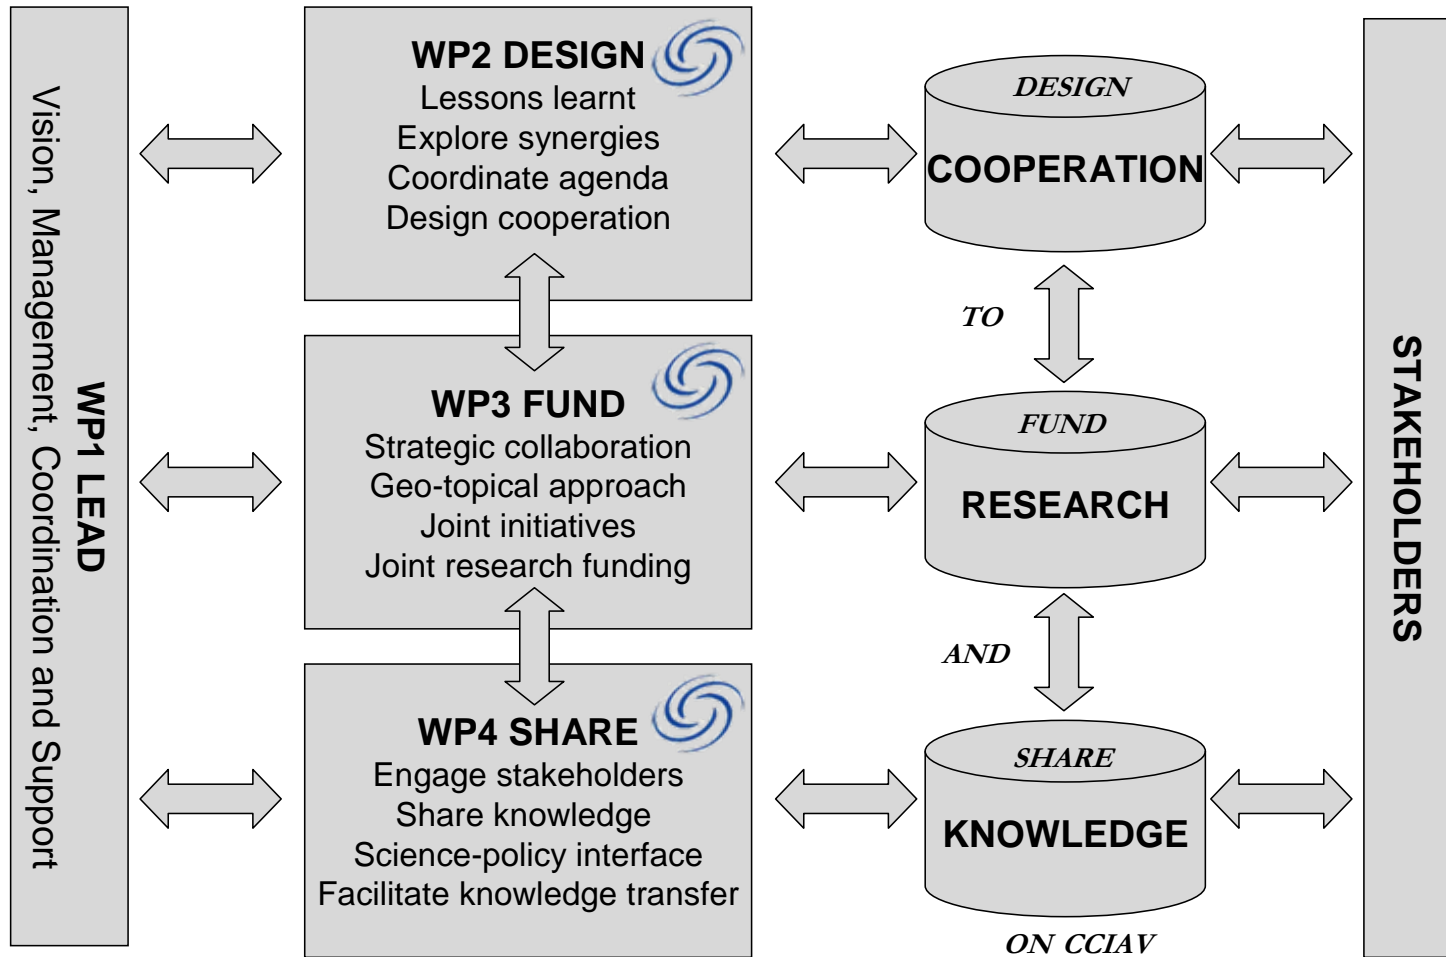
WP1 LEAD
Vision, Management, Coordination and Support

WP2 DESIGN
Lessons learnt
Explore synergies
Coordinate agenda
Design cooperation

WP3 FUND
Strategic collaboration
Geo-topical approach
Joint initiatives
Joint research funding

WP4 SHARE
Engage stakeholders
Share knowledge
Science-policy interface
Facilitate knowledge transfer

DESIGN
COOPERATION

TO

FUND
RESEARCH

AND

SHARE
KNOWLEDGE

ON CCIAV

STAKEHOLDERS